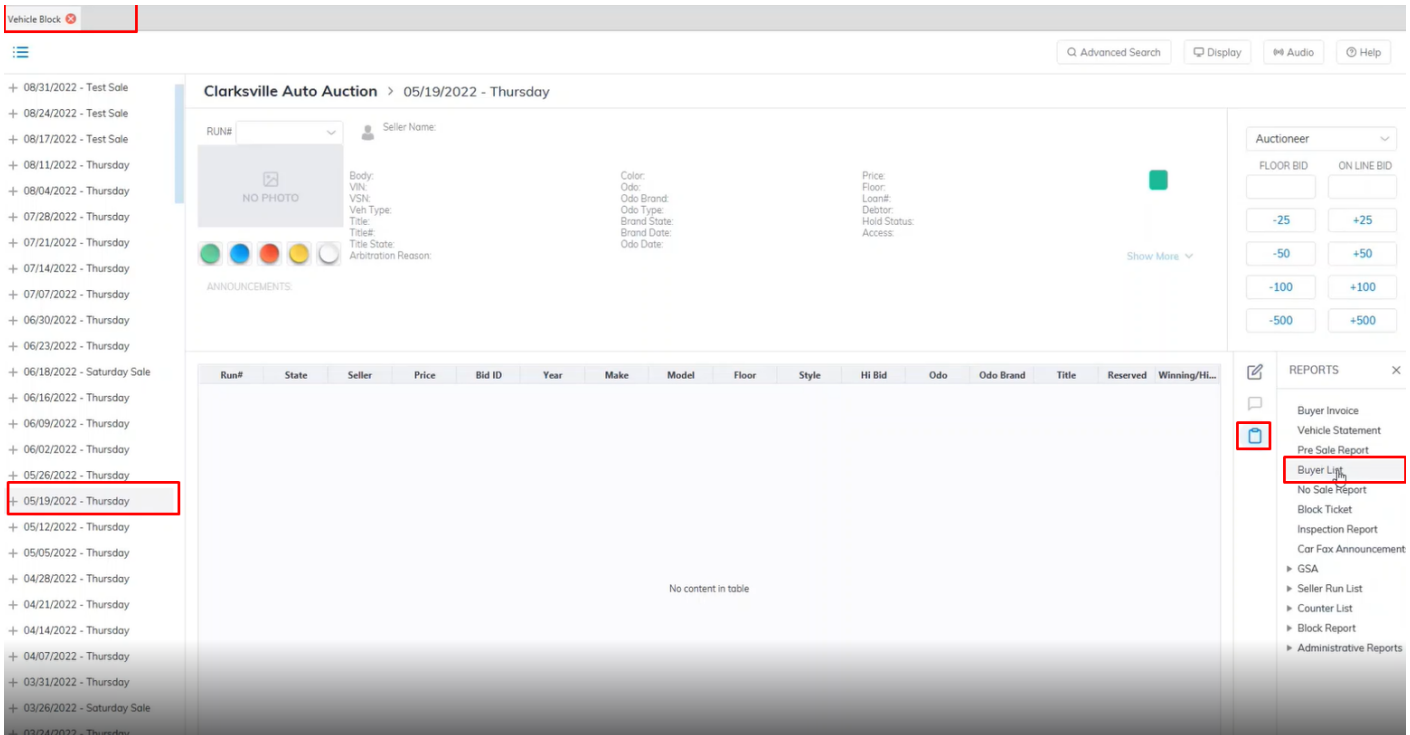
Vehicle Block

Advanced Search
Display
Audio
Help

+ 08/31/2022 - Test Sale
+ 08/24/2022 - Test Sale
+ 08/17/2022 - Test Sale
+ 08/11/2022 - Thursday
+ 08/04/2022 - Thursday
+ 07/28/2022 - Thursday
+ 07/21/2022 - Thursday
+ 07/14/2022 - Thursday
+ 07/07/2022 - Thursday
+ 06/30/2022 - Thursday
+ 06/23/2022 - Thursday
+ 06/18/2022 - Saturday Sale
+ 06/16/2022 - Thursday
+ 06/09/2022 - Thursday
+ 06/02/2022 - Thursday
+ 05/26/2022 - Thursday
+ 05/19/2022 - Thursday
+ 05/12/2022 - Thursday
+ 05/05/2022 - Thursday
+ 04/28/2022 - Thursday
+ 04/21/2022 - Thursday
+ 04/14/2022 - Thursday
+ 04/07/2022 - Thursday
+ 03/31/2022 - Thursday
+ 03/26/2022 - Saturday Sale
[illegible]

Clarksville Auto Auction > 05/19/2022 - Thursday

RUN#
Seller Name:
NO PHOTO

Body:
VIN:
VSN:
Veh Type:
Title:
Title#:
Title State:
Arbitration Reason:

Color:
Odo:
Odo Brand:
Odo Type:
Brand State:
Brand Date:
Odo Date:

Price:
Floor:
Loan#:
Debtor:
Hold Status:
Access:

Show More

ANNOUNCEMENTS:

Auctioneer
FLOOR BID
ON LINE BID
-25
+25
-50
+50
-100
+100
-500
+500

| Run# | State | Seller | Price | Bid ID | Year | Make | Model | Floor | Style | Hi Bid | Odo | Odo Brand | Title | Reserved | Winning/Hi... |
|---|---|---|---|---|---|---|---|---|---|---|---|---|---|---|---|

No content in table

REPORTS
Buyer Invoice
Vehicle Statement
Pre Sale Report
Buyer List
No Sale Report
Block Ticket
Inspection Report
Car Fax Announcement
▸ GSA
▸ Seller Run List
▸ Counter List
▸ Block Report
▸ Administrative Reports